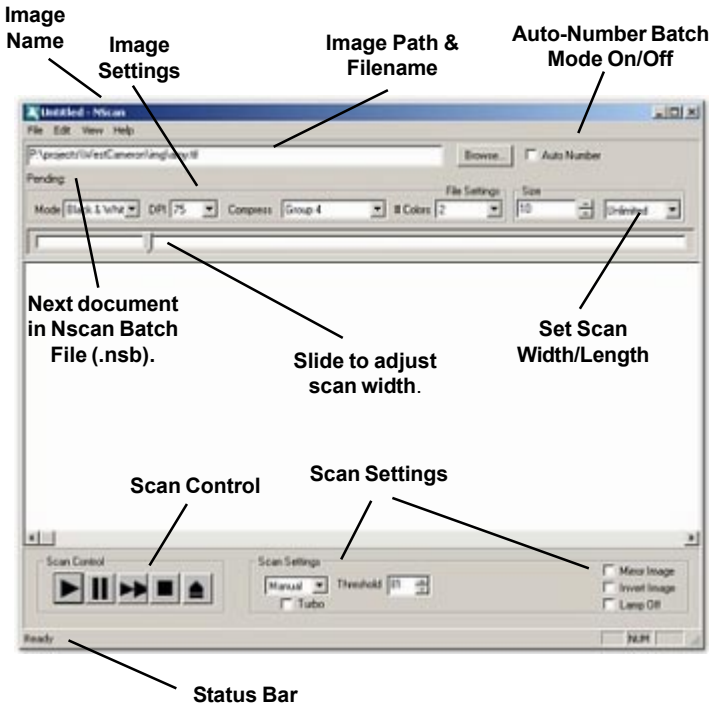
Image Name

Image Settings

Image Path & Filename

Auto-Number Batch Mode On/Off

Untitled - Nscan

File Edit View Help

P:\projects\WestCameron\img\tiny.tif

Browse...

Auto Number

Pending:

Mode Black & White DPI 75 Compress Group 4 File Settings # Colors 2 Size 10 Unlimited

Next document in Nscan Batch File (.nsb).

Slide to adjust scan width.

Set Scan Width/Length

Scan Control

Scan Settings

Scan Control

Scan Settings

Manual Threshold 81

Turbo

Mirror Image

Invert Image

Lamp Off

Ready

NUM

Status Bar